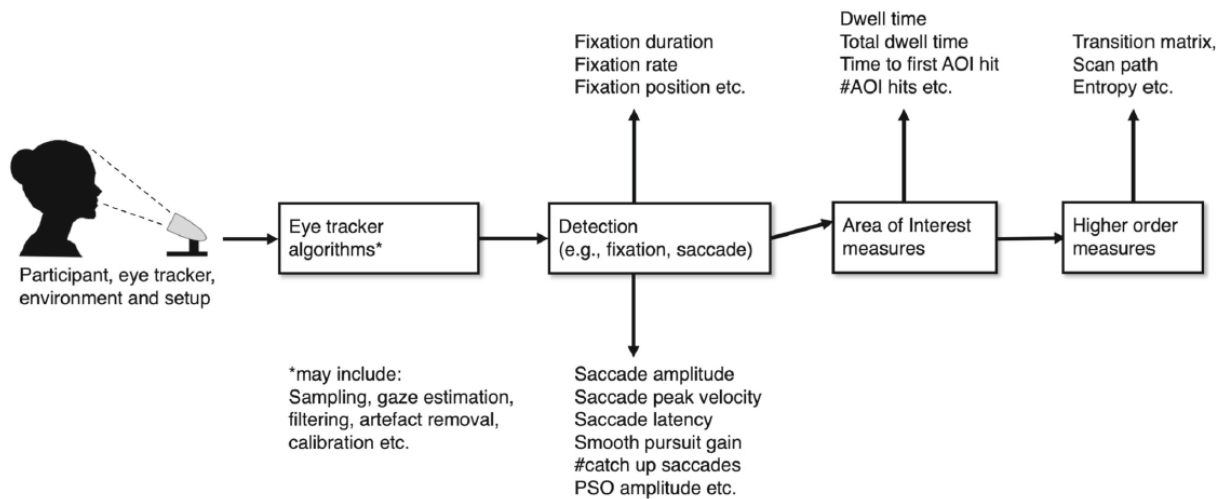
Participant, eye tracker, environment and setup

Eye tracker algorithms*

*may include:
Sampling, gaze estimation, filtering, artefact removal, calibration etc.

Fixation duration
Fixation rate
Fixation position etc.

Detection (e.g., fixation, saccade)

Saccade amplitude
Saccade peak velocity
Saccade latency
Smooth pursuit gain
#catch up saccades
PSO amplitude etc.

Dwell time
Total dwell time
Time to first AOI hit
#AOI hits etc.

Area of Interest measures

Transition matrix,
Scan path
Entropy etc.

Higher order measures